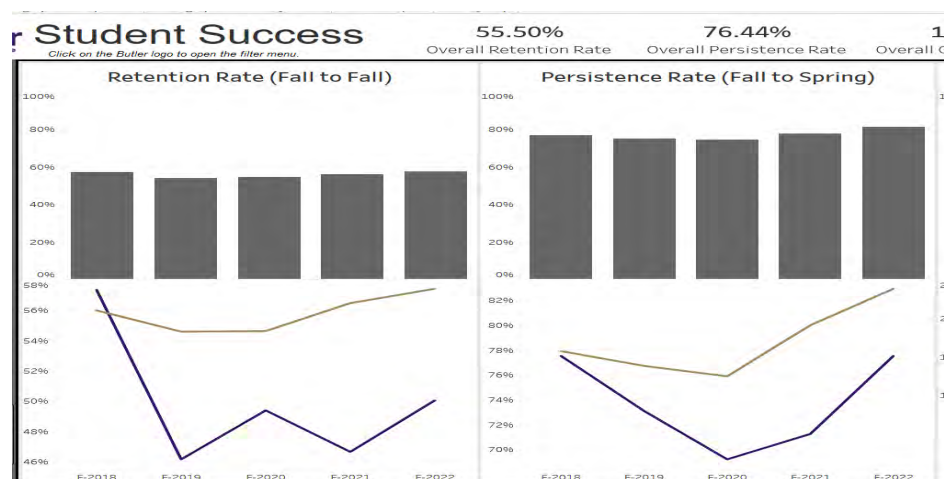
r Student Success
Click on the Butler logo to open the filter menu.

55.50%
Overall Retention Rate

76.44%
Overall Persistence Rate

1
Overall G

Retention Rate (Fall to Fall)

100%
80%
60%
40%
20%
0%

58%
56%
54%
52%
50%
48%
46%

F-2018 F-2019 F-2020 F-2021 F-2022

Persistence Rate (Fall to Spring)

100%
80%
60%
40%
20%
0%

82%
80%
78%
76%
74%
72%
70%

F-2018 F-2019 F-2020 F-2021 F-2022